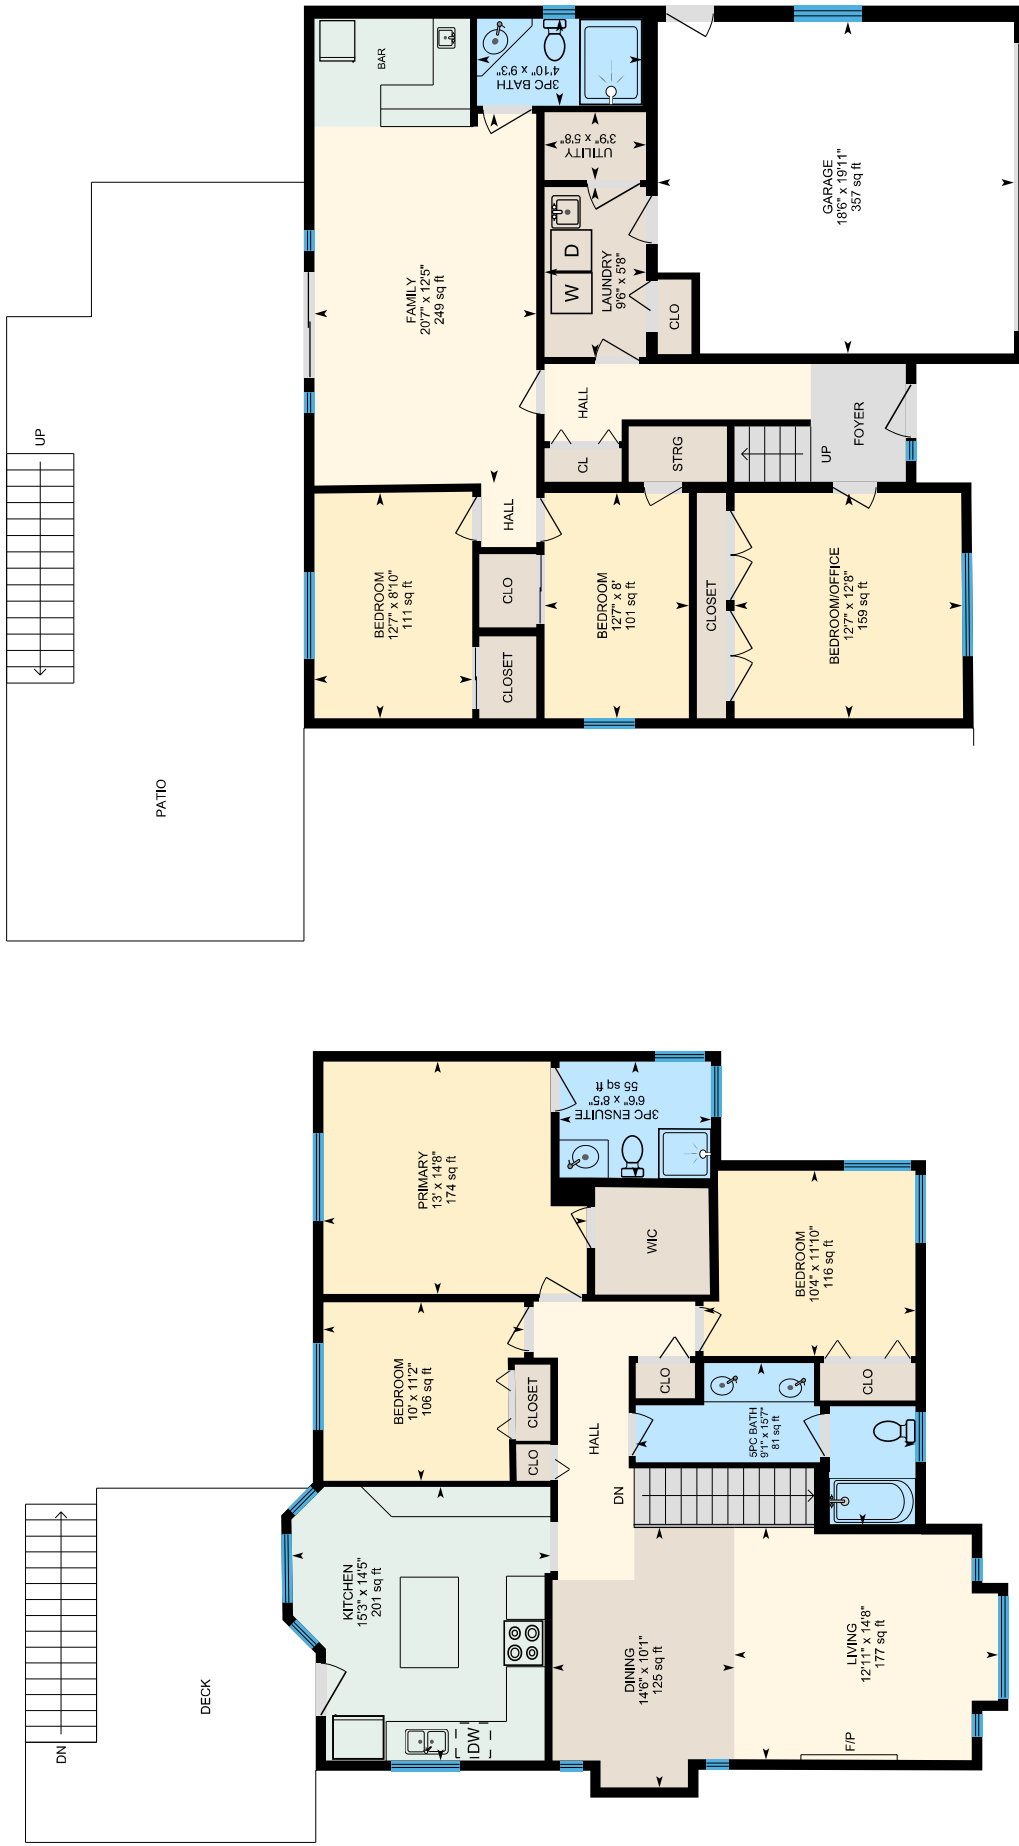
BAR

3PC BATH
4'10" x 9'3"

UTILITY
3'9" x 5'8"

GARAGE
18'6" x 19'11"
357 sq ft

FAMILY
20'7" x 12'5"
249 sq ft

LAUNDRY
9'6" x 5'8"

W

D

CLO

HALL

FOYER

UP

CL

STRG

UP

HALL

BEDROOM
12'7" x 8'10"
111 sq ft

CLO

CLOSET

BEDROOM
12'7" x 8'
101 sq ft

CLOSET

BEDROOM/OFFICE
12'7" x 12'8"
159 sq ft

PATIO

PRIMARY
13' x 14'8"
174 sq ft

3PC ENSUITE
6'6" x 8'5"
55 sq ft

WIC

BEDROOM
10'4" x 11'10"
116 sq ft

BEDROOM
10' x 11'2"
106 sq ft

CLOSET

CLO

HALL

CLO

5PC BATH
9'1" x 15'7"
81 sq ft

CLO

DN

KITCHEN
15'3" x 14'5"
201 sq ft

DW

DECK

DN

DINING
14'6" x 10'1"
125 sq ft

LIVING
12'11" x 14'8"
177 sq ft

F/P